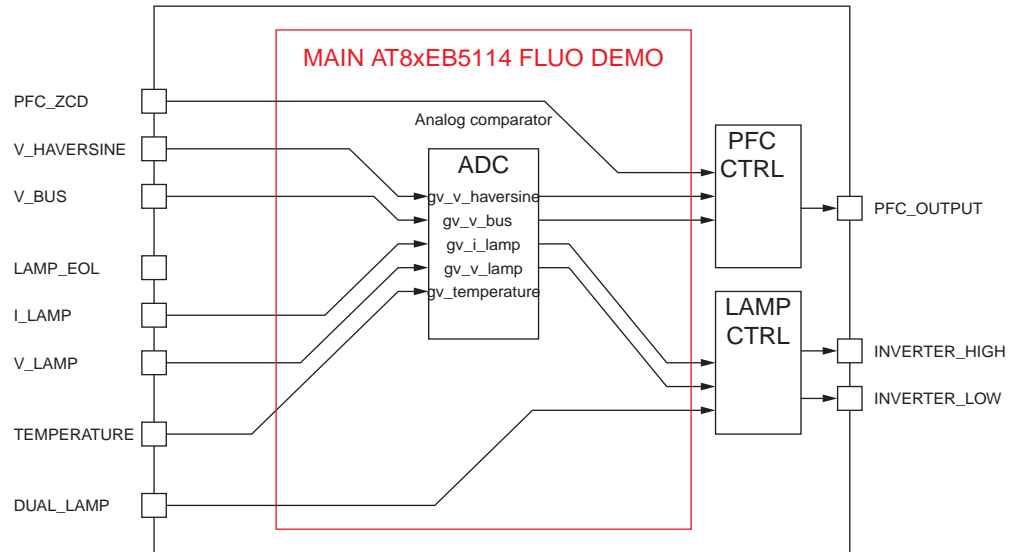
MAIN AT8xEB5114 FLUO DEMO

PFC_ZCD

Analog comparator

V_HAVERSINE

V_BUS

LAMP_EOL

I_LAMP

V_LAMP

TEMPERATURE

DUAL_LAMP

ADC

gv_v_haversine

gv_v_bus

gv_i_lamp

gv_v_lamp

gv_temperature

PFC CTRL

PFC_OUTPUT

LAMP CTRL

INVERTER_HIGH

INVERTER_LOW